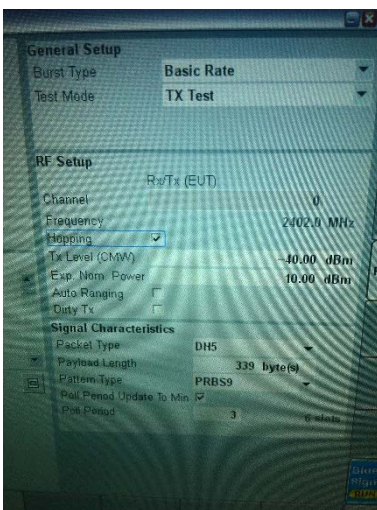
General Setup
Burst Type
Basic Rate
Test Mode
TX Test

RF Setup
Rx/Tx (EUT)
Channel
0
Frequency
2402.0 MHz
Hopping
Tx Level (CMW)
-40.00 dBm
Exp. Nom. Power
10.00 dBm
Auto Ranging
Dirty Tx
Signal Characteristics
Packet Type
DH5
Payload Length
339 byte(s)
Pattern Type
PRBS9
Poll Period Update To Min
Poll Period
3
6 slots